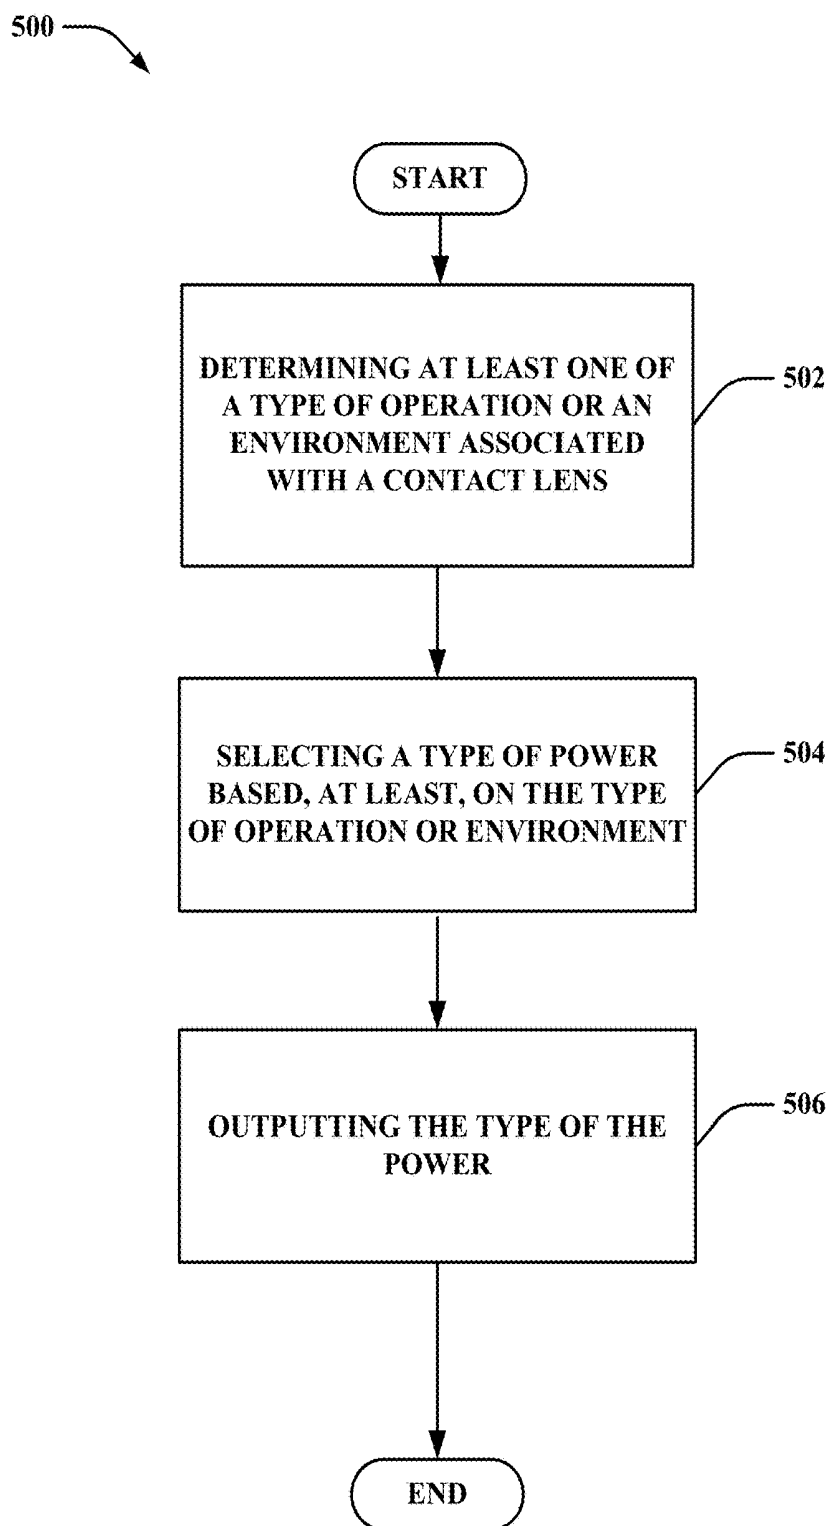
500

START

DETERMINING AT LEAST ONE OF A TYPE OF OPERATION OR AN ENVIRONMENT ASSOCIATED WITH A CONTACT LENS

502

SELECTING A TYPE OF POWER BASED, AT LEAST, ON THE TYPE OF OPERATION OR ENVIRONMENT

504

OUTPUTTING THE TYPE OF THE POWER

506

END